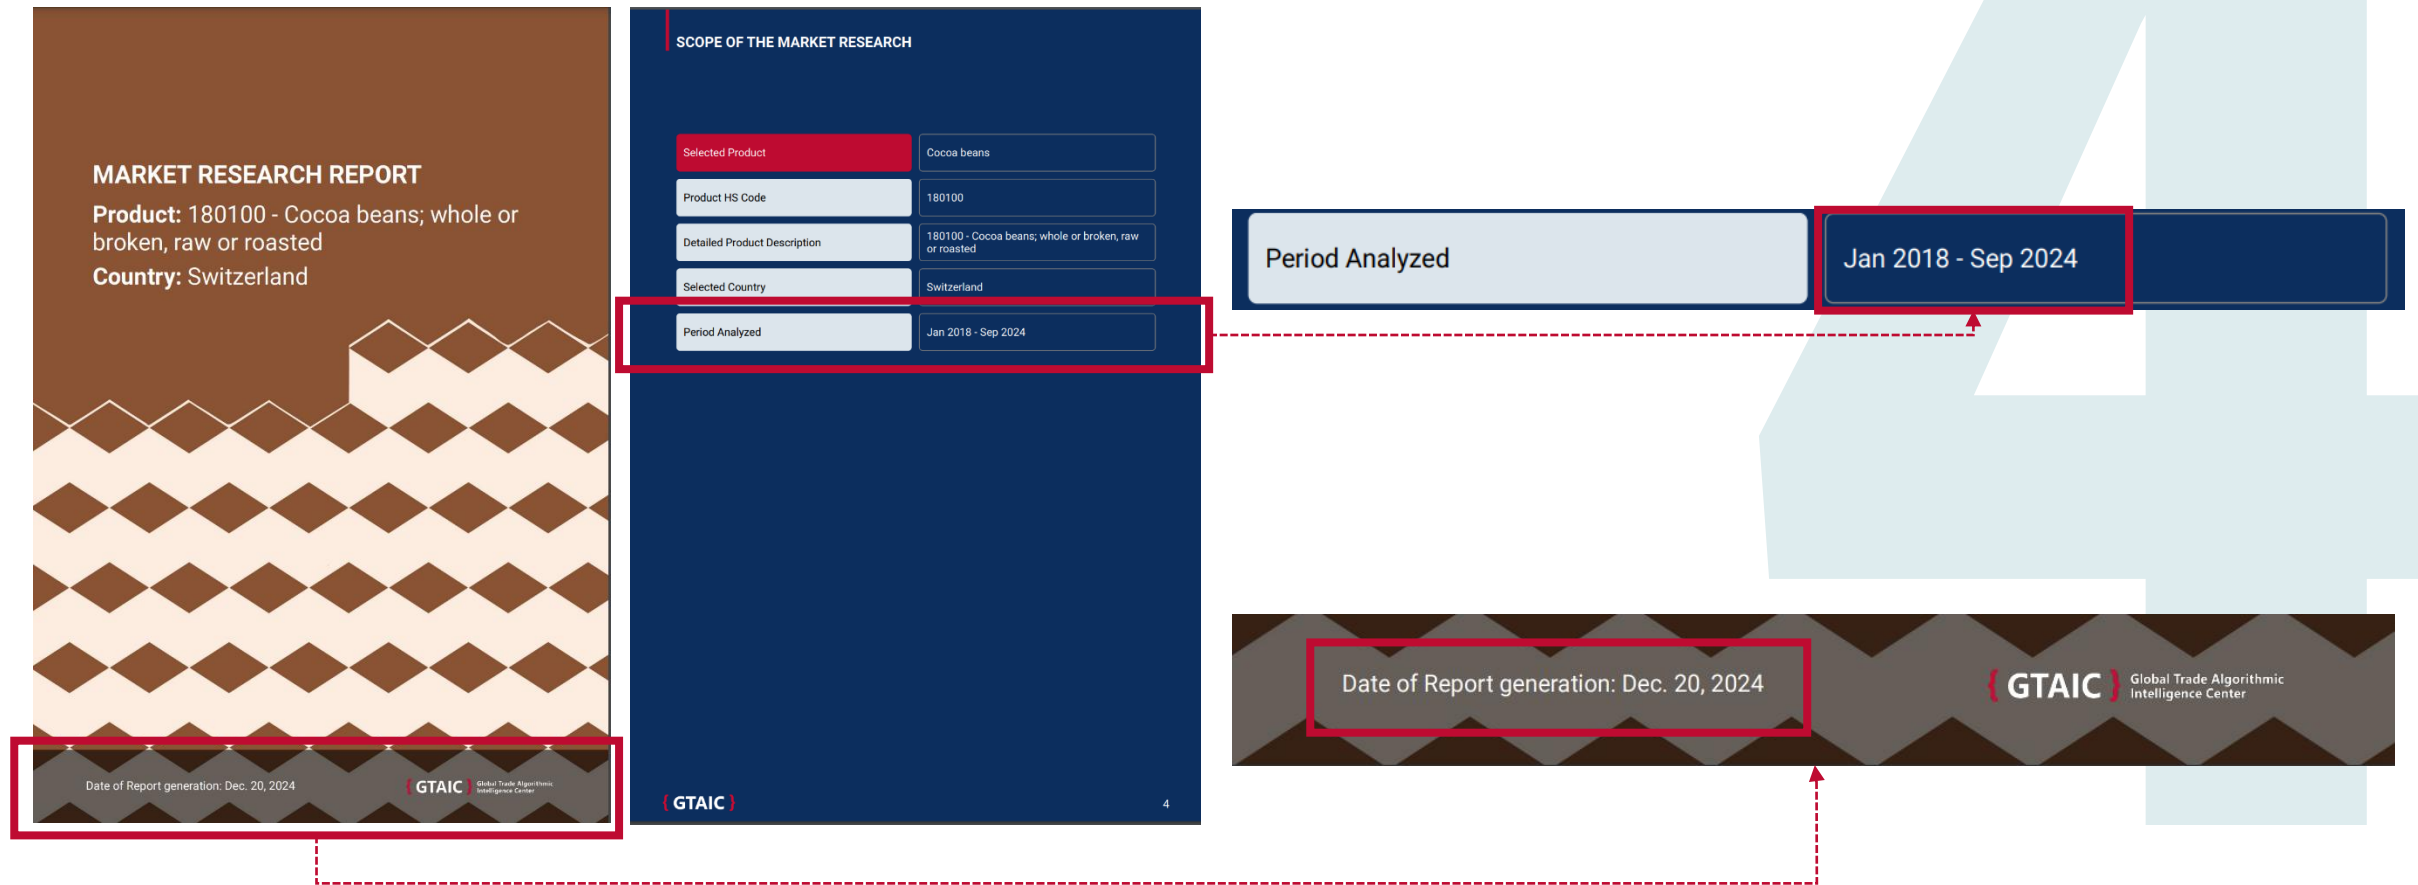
MARKET RESEARCH REPORT

**Product:** 180100 - Cocoa beans; whole or broken, raw or roasted

**Country:** Switzerland

Date of Report generation: Dec. 20, 2024

{GTAIC} Global Trade Algorithmic Intelligence Center

SCOPE OF THE MARKET RESEARCH

| Selected Product | Cocoa beans |
|---|---|
| Product HS Code | 180100 |
| Detailed Product Description | 180100 - Cocoa beans; whole or broken, raw or roasted |
| Selected Country | Switzerland |
| Period Analyzed | Jan 2018 - Sep 2024 |

{GTAIC}

4

Period Analyzed | Jan 2018 - Sep 2024

Date of Report generation: Dec. 20, 2024

{GTAIC} Global Trade Algorithmic Intelligence Center